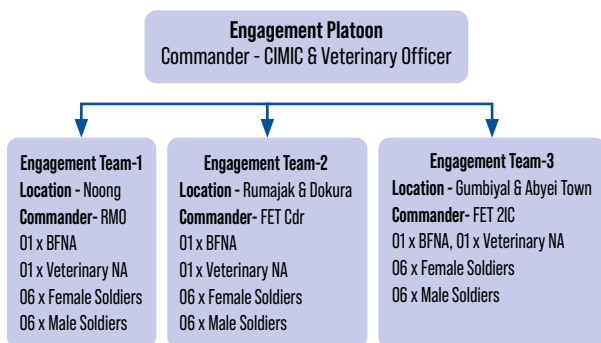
Engagement Platoon
Commander - CIMIC & Veterinary Officer

Engagement Team-1
Location - Noong
Commander- RMO
01 x BFNA
01 x Veterinary NA
06 x Female Soldiers
06 x Male Soldiers

Engagement Team-2
Location - Rumajak & Dokura
Commander- FET Cdr
01 x BFNA
01 x Veterinary NA
06 x Female Soldiers
06 x Male Soldiers

Engagement Team-3
Location - Gumbiyal & Abyei Town
Commander- FET 2IC
01 x BFNA, 01 x Veterinary NA
06 x Female Soldiers
06 x Male Soldiers